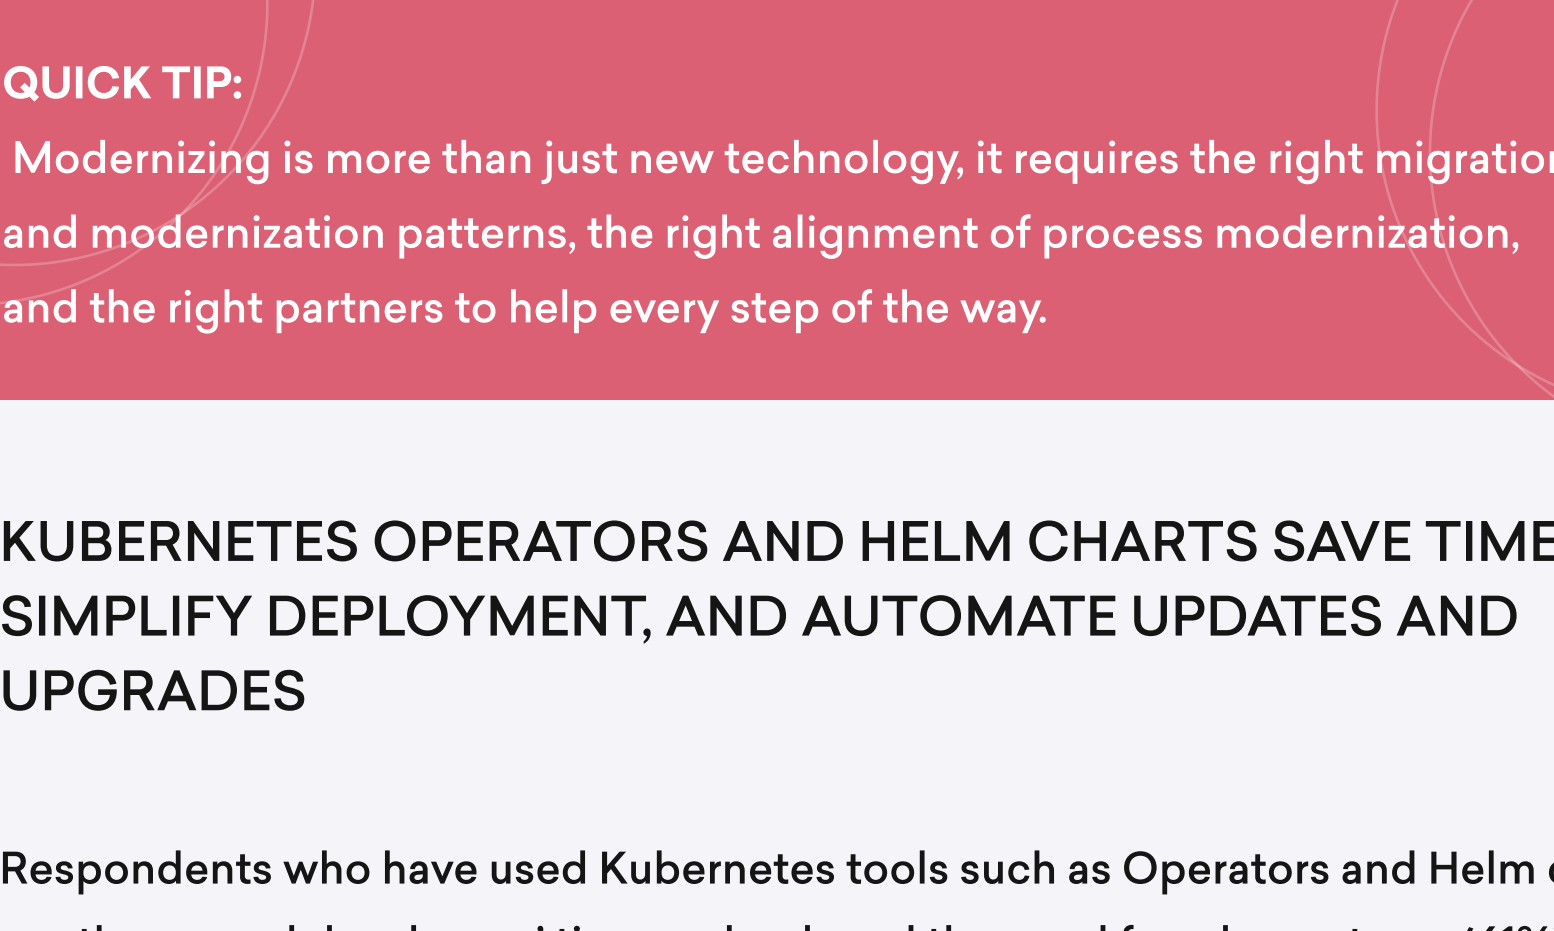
QUICK TIP:

Modernizing is more than just new technology, it requires the right migratio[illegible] and modernization patterns, the right alignment of process modernization, and the right partners to help every step of the way.

KUBERNETES OPERATORS AND HELM CHARTS SAVE TIME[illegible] SIMPLIFY DEPLOYMENT, AND AUTOMATE UPDATES AND UPGRADES

Respondents who have used Kubernetes tools such as Operators and Helm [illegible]

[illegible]